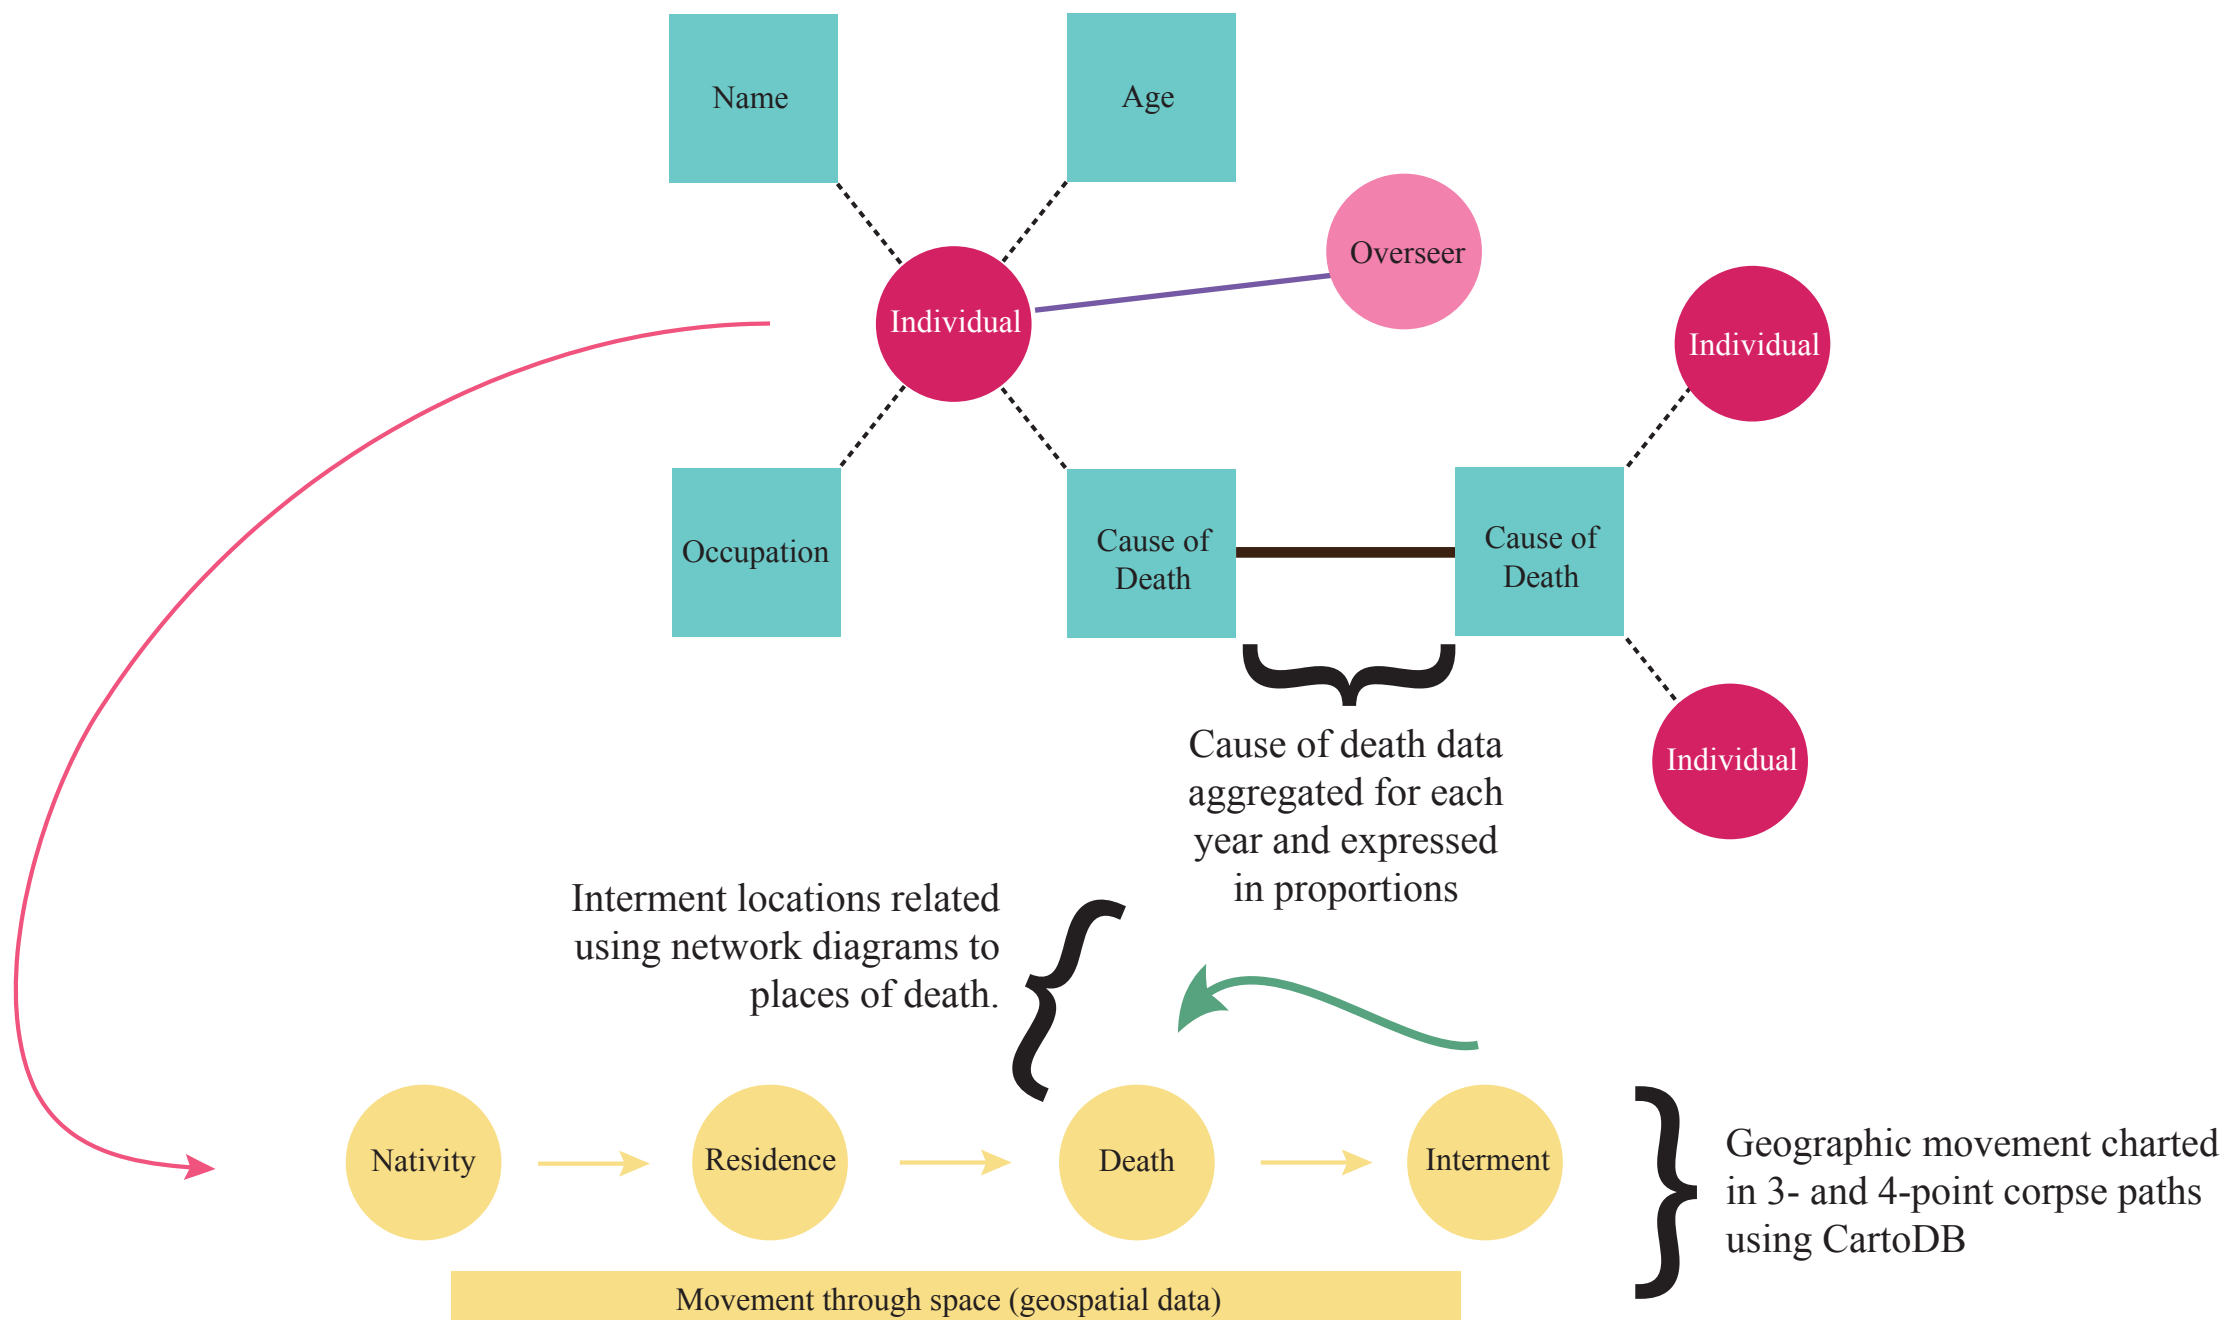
Name

Age

Overseer

Individual

Individual

Occupation

Cause of Death

Cause of Death

Individual

Cause of death data aggregated for each year and expressed in proportions

Interment locations related using network diagrams to places of death.

Nativity

Residence

Death

Interment

Geographic movement charted in 3- and 4-point corpse paths using CartoDB

Movement through space (geospatial data)